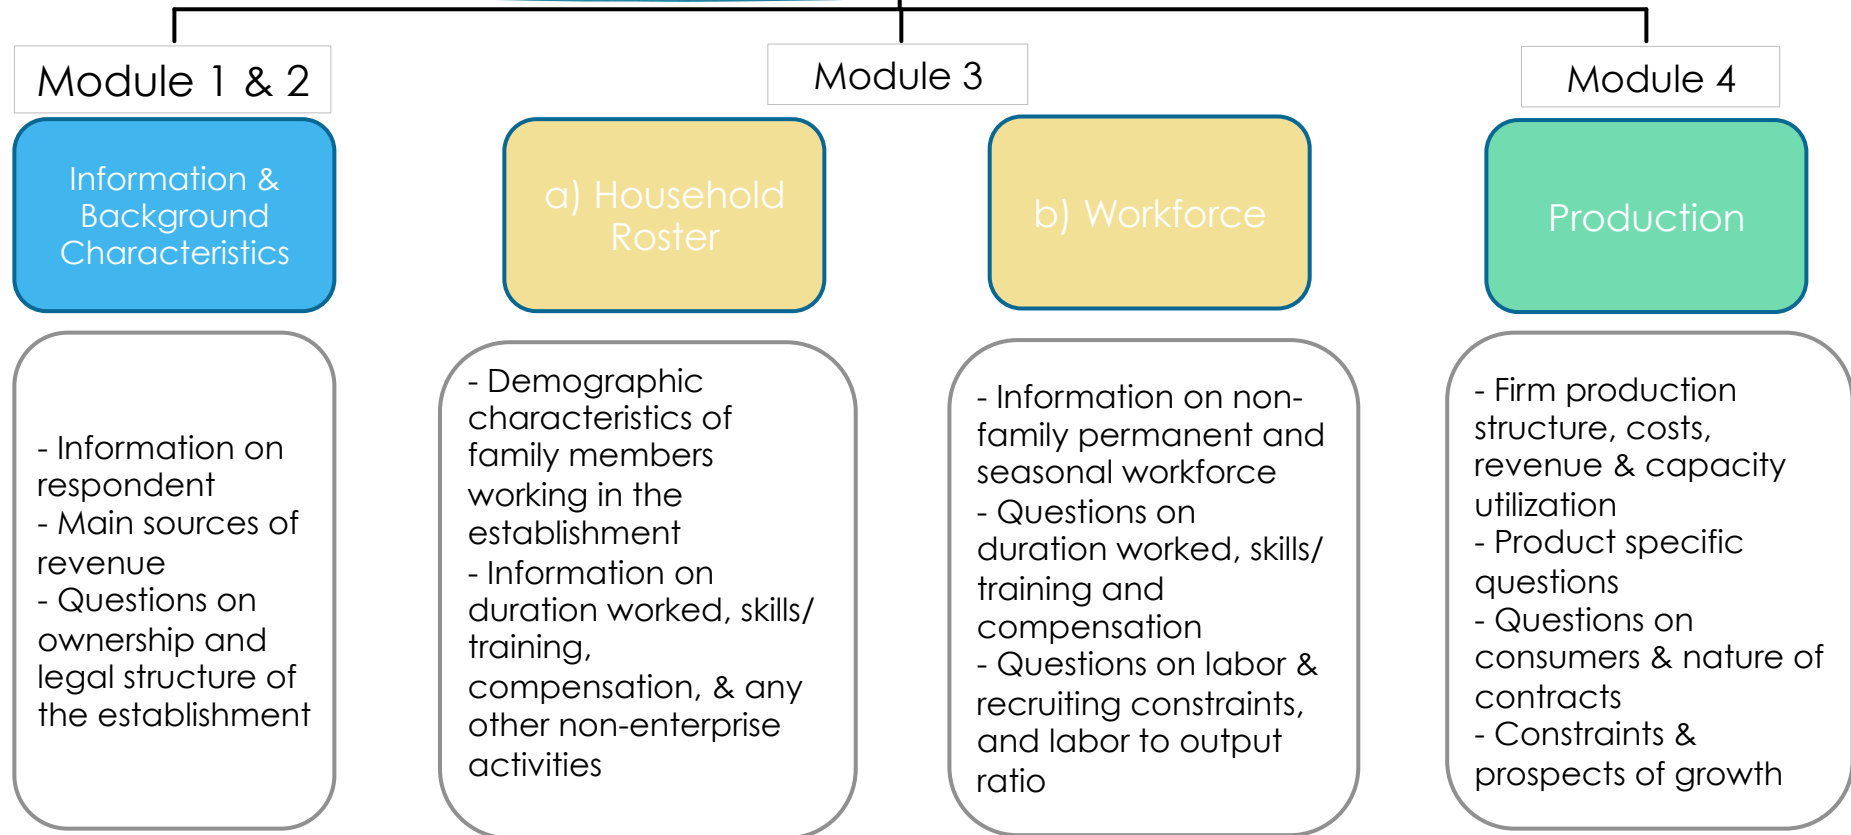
Module 1 & 2

Information & Background Characteristics

- Information on respondent
- Main sources of revenue
- Questions on ownership and legal structure of the establishment

Module 3

a) Household Roster

- Demographic characteristics of family members working in the establishment
- Information on duration worked, skills/ training, compensation, & any other non-enterprise activities

b) Workforce

- Information on non-family permanent and seasonal workforce
- Questions on duration worked, skills/ training and compensation
- Questions on labor & recruiting constraints, and labor to output ratio

Module 4

Production

- Firm production structure, costs, revenue & capacity utilization
- Product specific questions
- Questions on consumers & nature of contracts
- Constraints & prospects of growth